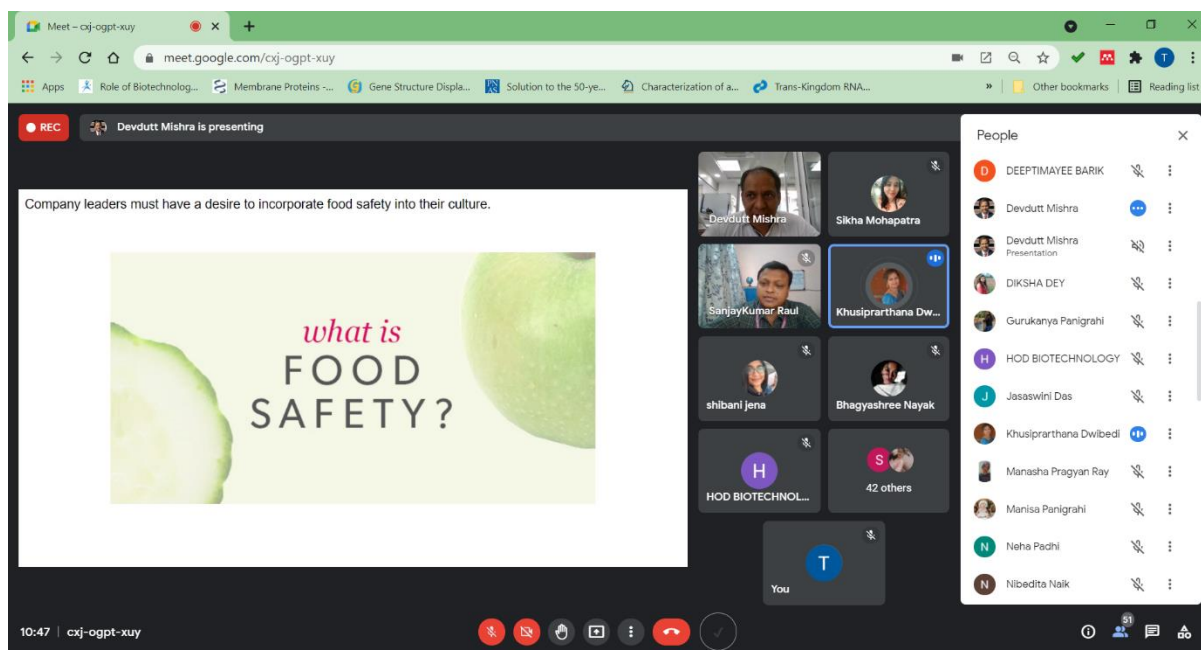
Meet – cxj-ogpt-xuy

meet.google.com/cxj-ogpt-xuy

Apps | Role of Biotechnolog... | Membrane Proteins -... | Gene Structure Displa... | Solution to the 50-ye... | Characterization of a... | Trans-Kingdom RNA... | » | Other bookmarks | Reading list

REC | Devdutt Mishra is presenting

Company leaders must have a desire to incorporate food safety into their culture.

what is
FOOD
SAFETY?

Devdutt Mishra
Sikha Mohapatra
SanjayKumar Raul
Khusiprarthana Dw...
shibani jena
Bhagyashree Nayak
H
HOD BIOTECHNOL...
S
42 others
T
You

People

D DEEPTIMAYEE BARIK
Devdutt Mishra
Devdutt Mishra
Presentation
DIKSHA DEY
Gurukanya Panigrahi
H HOD BIOTECHNOLOGY
J Jasaswini Das
Khusiprarthana Dwibedi
Manasha Pragyan Ray
Manisa Panigrahi
N Neha Padhi
N Nibedita Naik

10:47 | cxj-ogpt-xuy

51